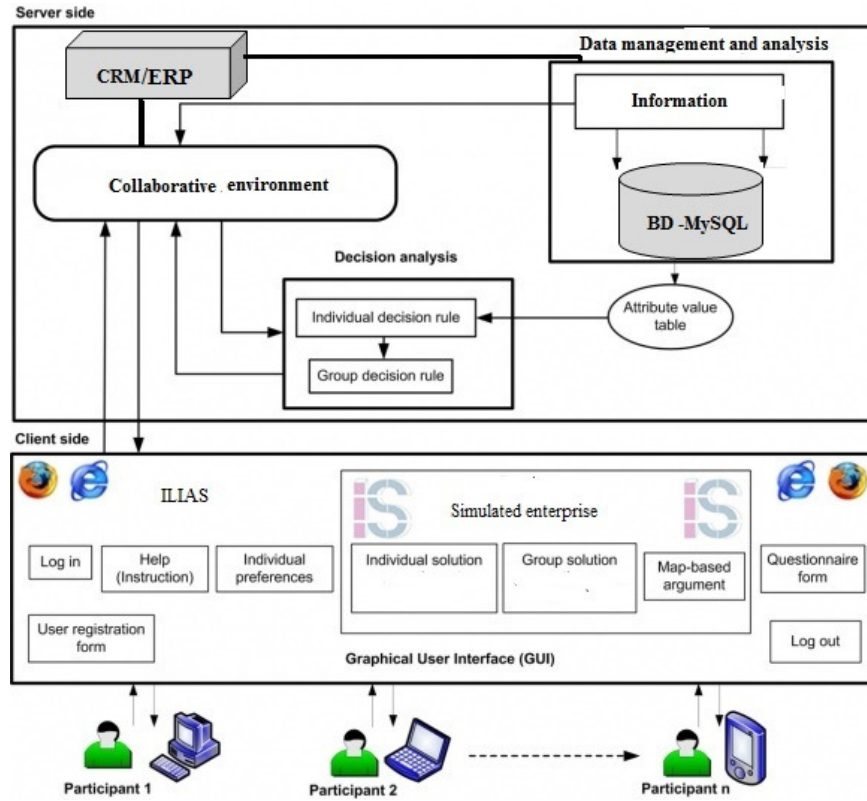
Server side

CRM/ERP

Data management and analysis

Information

Collaborative environment

BD -MySQL

Decision analysis

Individual decision rule

Attribute value table

Group decision rule

Client side

ILIAS

Simulated enterprise

Log in

Help (Instruction)

Individual preferences

Individual solution

Group solution

Map-based argument

Questionnaire form

User registration form

Log out

Graphical User Interface (GUI)

Participant 1

Participant 2

Participant n